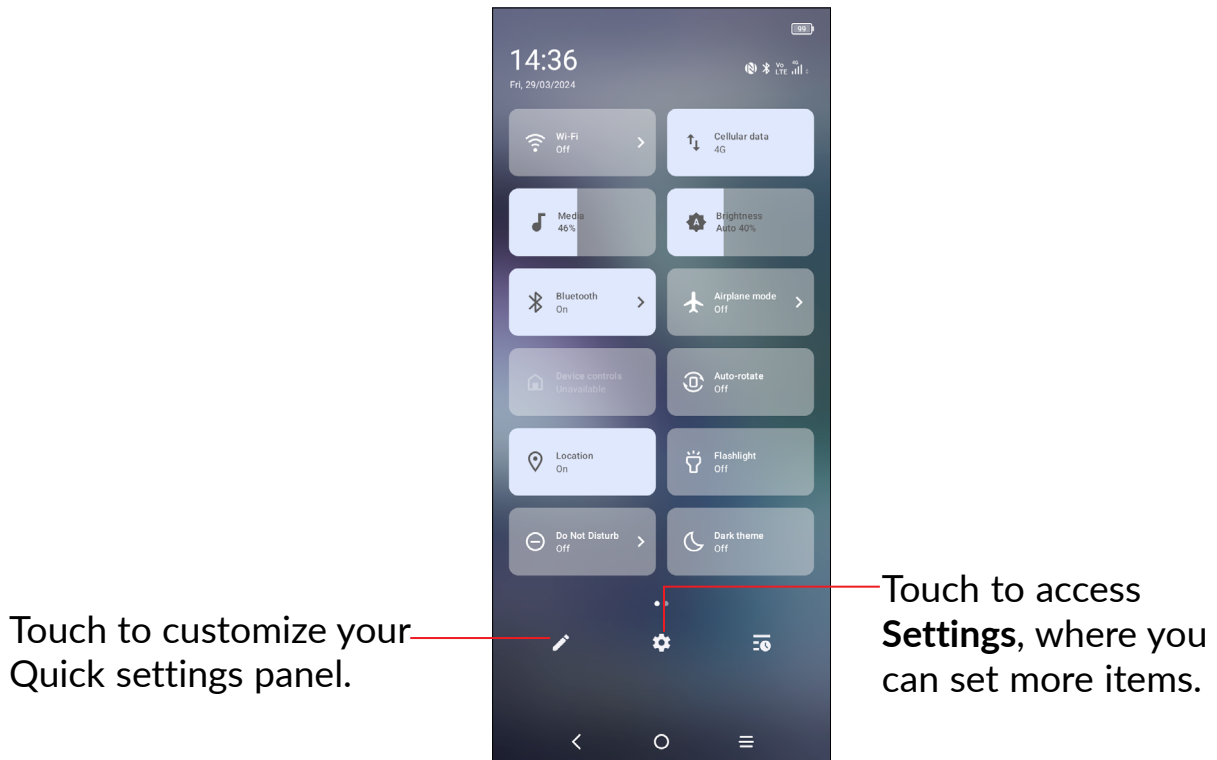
99

14:36

Fri, 29/03/2024

Wi-Fi
Off

Cellular data
4G

Media
46%

Brightness
Auto 40%

Bluetooth
On

Airplane mode
Off

Device controls
Unavailable

Auto-rotate
Off

Location
On

Flashlight
Off

Do Not Disturb
Off

Dark theme
Off

Touch to customize your Quick settings panel.

Touch to access **Settings**, where you can set more items.